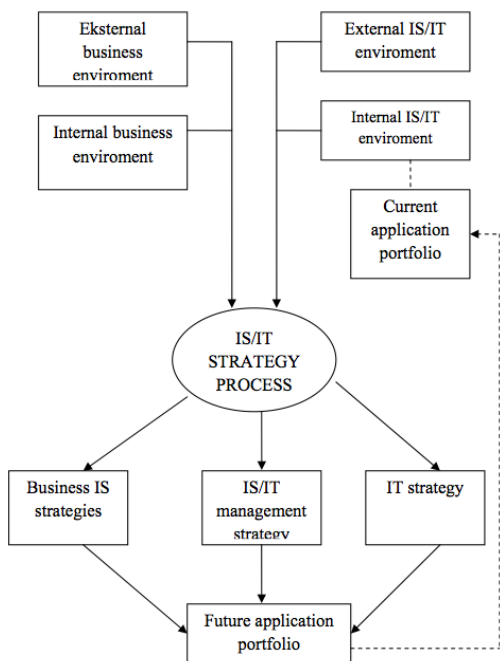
Eksternal business enviroment

External IS/IT enviroment

Internal business enviroment

Internal IS/IT enviroment

Current application portfolio

IS/IT STRATEGY PROCESS

Business IS strategies

IS/IT management strategy

IT strategy

Future application portfolio